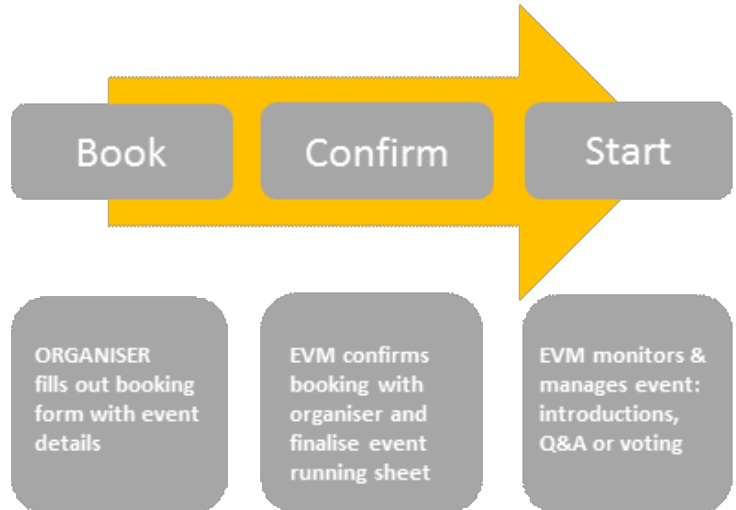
Book

Confirm

Start

ORGANISER fills out booking form with event details

EVM confirms booking with organiser and finalise event running sheet

EVM monitors & manages event: introductions, Q&A or voting